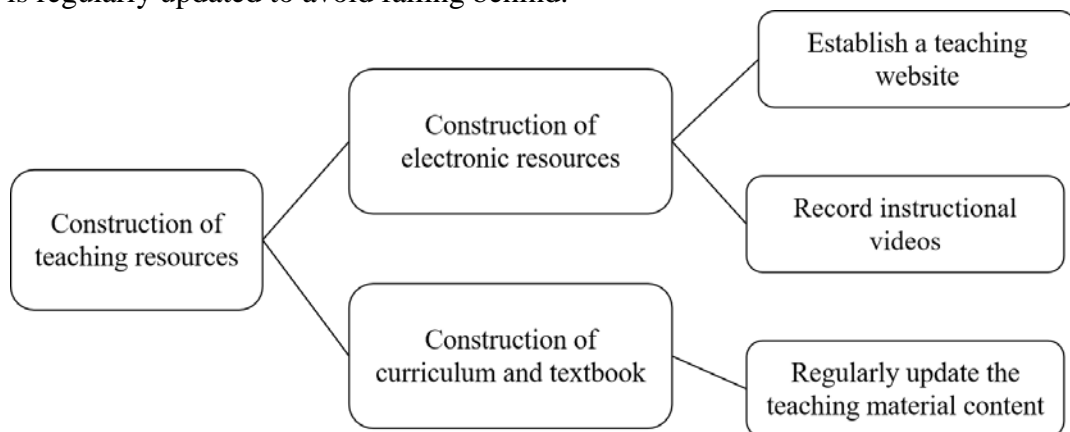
is regularly updated to avoid falling behind.

Construction of teaching resources

Construction of electronic resources

Establish a teaching website

Record instructional videos

Construction of curriculum and textbook

Regularly update the teaching material content